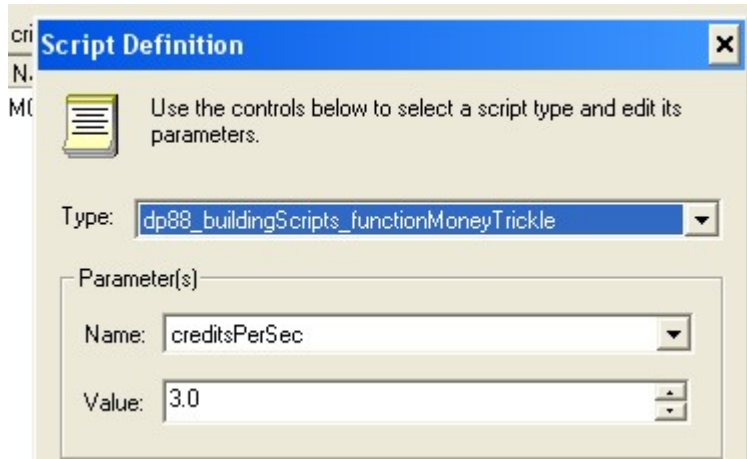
cri
N.
M(

Script Definition

×

Use the controls below to select a script type and edit its parameters.

Type: dp88_buildingScripts_functionMoneyTrickle

Parameter(s)

Name: creditsPerSec

Value: 3.0